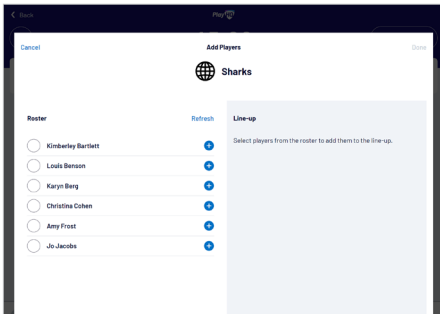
Back

Play

Cancel

Add Players

Done

Sharks

Roster

Refresh

Kimberley Bartlett

Louis Benson

Karyn Berg

Christina Cohen

Amy Frost

Jo Jacobs

Line-up

Select players from the roster to add them to the line-up.